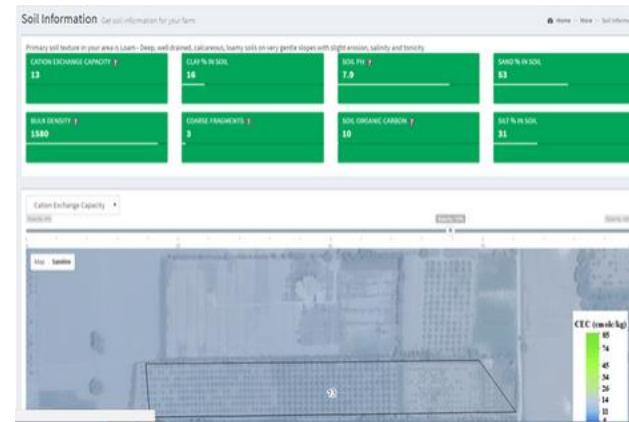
Soil Information Get soil information for your farm

Home › View › Soil Inform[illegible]

Primary soil texture in your area is Loam - Deep, well drained, calcareous, loamy soils on very gentle slopes with slight erosion, salinity and tonicity

CATION EXCHANGE CAPACITY
13

CLAY % IN SOIL
16

SOIL PH
7.9

SAND % IN SOIL
53

BULK DENSITY
1580

COARSE FRAGMENTS
3

SOIL ORGANIC CARBON
10

SILT % IN SOIL
31

Cation Exchange Capacity

Map Satellite

CEC (cmol/kg)
85
74
45
34
26
14
11